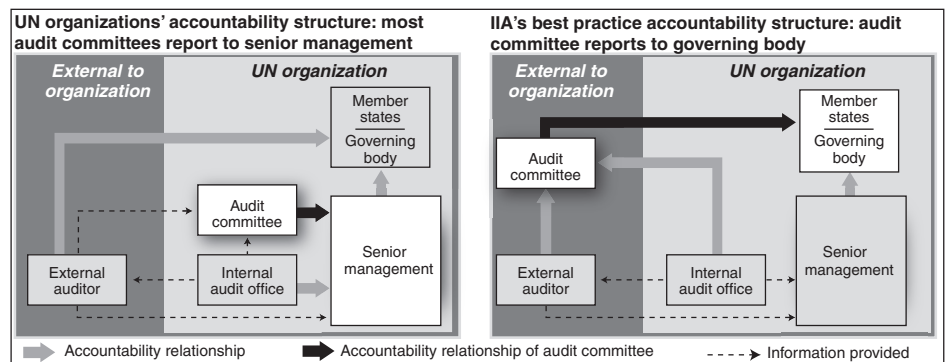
UN organizations' accountability structure: most audit committees report to senior management

External to organization

UN organization

Member states

Governing body

Audit committee

Senior management

External auditor

Internal audit office

IIA's best practice accountability structure: audit committee reports to governing body

External to organization

UN organization

Member states

Governing body

Audit committee

Senior management

External auditor

Internal audit office

Accountability relationship

Accountability relationship of audit committee

Information provided